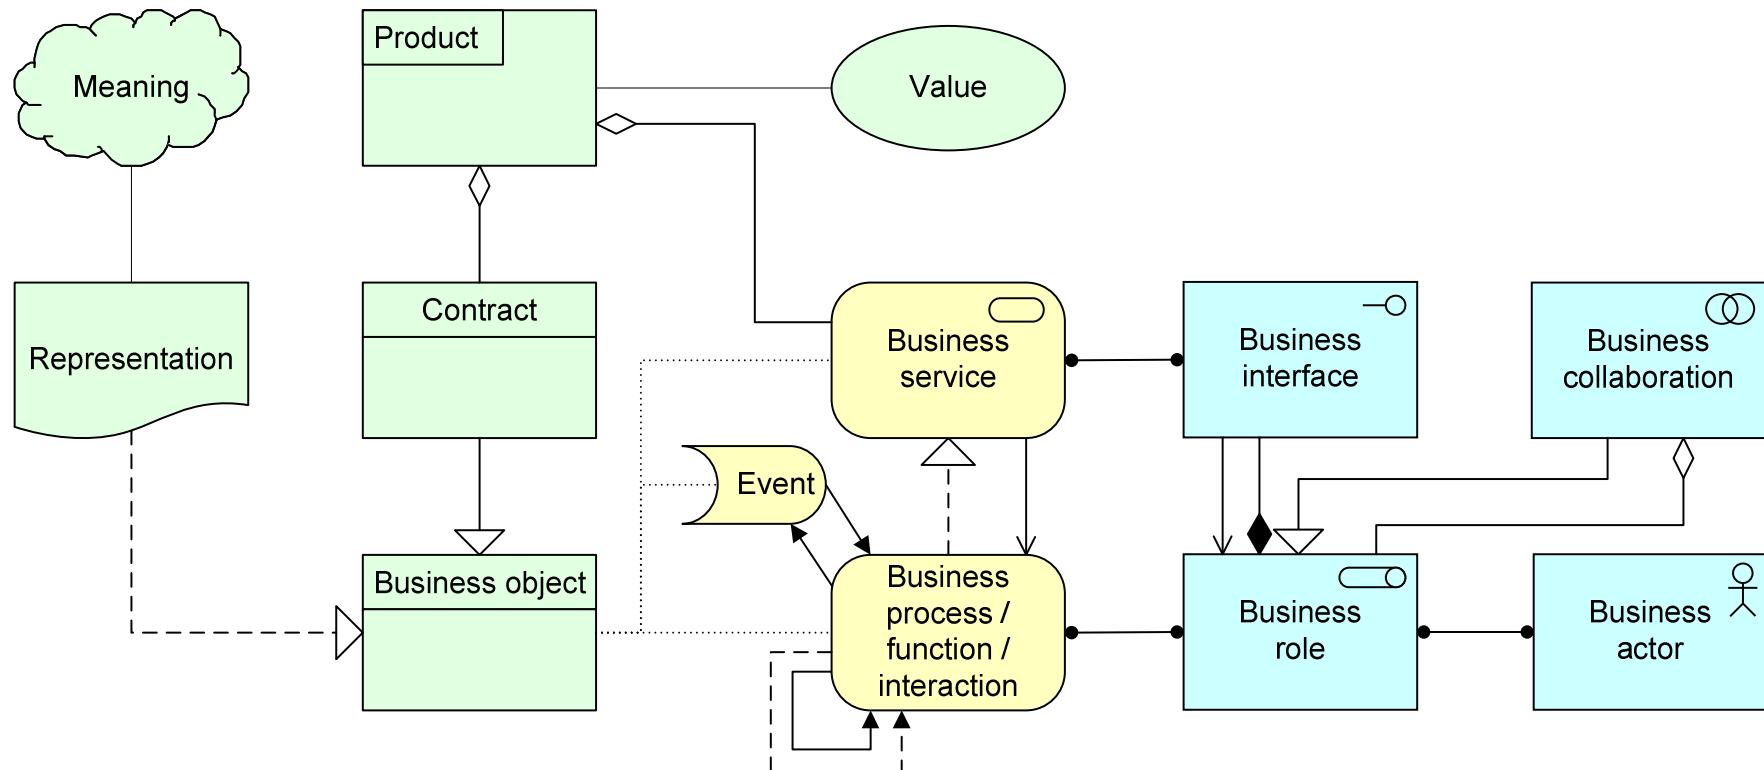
Meaning

Product

Value

Representation

Contract

Business service

Business interface

Business collaboration

Event

Business object

Business process / function / interaction

Business role

Business actor